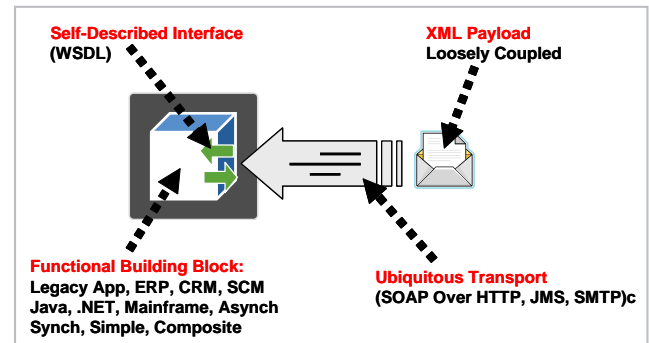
Self-Described Interface
(WSDL)

XML Payload
Loosely Coupled

Functional Building Block:
Legacy App, ERP, CRM, SCM
Java, .NET, Mainframe, Asynch
Synch, Simple, Composite

Ubiquitous Transport
(SOAP Over HTTP, JMS, SMTP)c